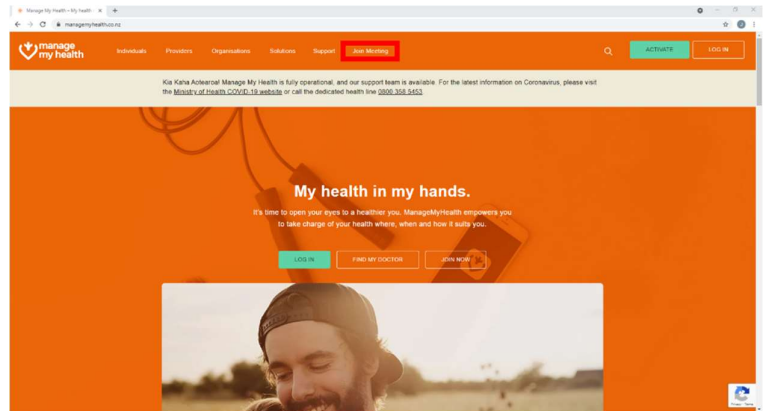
Manage My Health – My health ×  +

managemyhealth.co.nz

manage my health

Individuals  Providers  Organisations  Solutions  Support  Join Meeting

ACTIVATE  LOG IN

Kia Kaha Aotearoa! Manage My Health is fully operational, and our support team is available. For the latest information on Coronavirus, please visit the Ministry of Health COVID-19 website or call the dedicated health line 0800 358 5453.

My health in my hands.

It's time to open your eyes to a healthier you. ManageMyHealth empowers you to take charge of your health where, when and how it suits you.

LOG IN  FIND MY DOCTOR  JOIN NOW